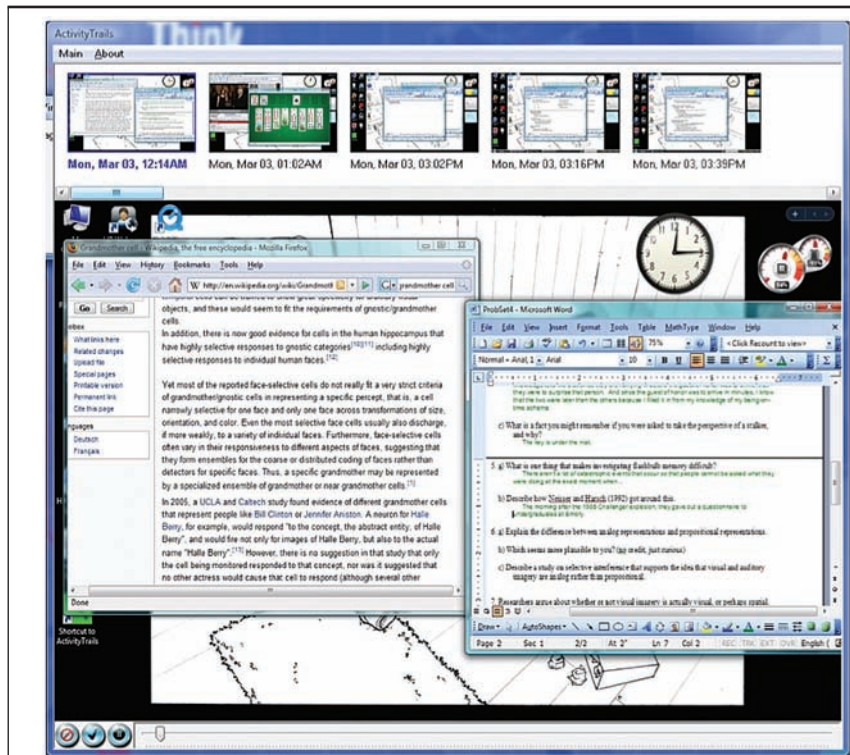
ActivityTrails
Main About

Mon, Mar 03, 12:14AM
Mon, Mar 03, 01:02AM
Mon, Mar 03, 03:02PM
Mon, Mar 03, 03:16PM
Mon, Mar 03, 03:39PM

Grandmother cell - Wikipedia, the free encyclopedia - Mozilla Firefox
File Edit View History Bookmarks Tools Help
http://en.wikipedia.org/wiki/Grandmoth
grandmother cell
Go Search

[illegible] objects, and these would seem to fit the requirements of gnostic/grandmother cells.
In addition, there is now good evidence for cells in the human hippocampus that have highly selective responses to gnostic categories[10][11] including highly selective responses to individual human faces.[12]

Yet most of the reported face-selective cells do not really fit a very strict criteria of grandmother/gnostic cells in representing a specific percept, that is, a cell narrowly selective for one face and only one face across transformations of size, orientation, and color. Even the most selective face cells usually also discharge, if more weakly, to a variety of individual faces. Furthermore, face-selective cells often vary in their responsiveness to different aspects of faces, suggesting that they form ensembles for the coarse or distributed coding of faces rather than detectors for specific faces. Thus, a specific grandmother may be represented by a specialized ensemble of grandmother or near grandmother cells.[1]

In 2005, a UCLA and Caltech study found evidence of different grandmother cells that represent people like Bill Clinton or Jennifer Aniston. A neuron for Halle Berry, for example, would respond "to the concept, the abstract entity, of Halle Berry", and would fire not only for images of Halle Berry, but also to the actual name "Halle Berry".[13] However, there is no suggestion in that study that only the cell being monitored responded to that concept, nor was it suggested that no other actress would cause that cell to respond (although several other

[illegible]box
What links here
Related changes
Upload file
Special pages
Printable version
Permanent link
Cite this page
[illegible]nguages
Deutsch
Français
Done

Shortcut to ActivityTrails

ProbSet4 - Microsoft Word
File Edit View Insert Format Tools Table MathType Window Help
75%
<Click Recount to view>
Normal + Arial, 1 Arial 10 B U

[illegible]
c) What is a fact you might remember if you were asked to take the perspective of a stalker, and why?
The key is under the mat.

5. a) What is one thing that makes investigating flashbulb memory difficult?
There aren't a lot of catastrophic events that occur so that people cannot be asked what they were doing at the exact moment when...
b) Describe how Neisser and Harsch (1992) got around this.
The morning after the 1986 Challenger explosion, they gave out a questionnaire to undergraduates at Emory.
6. a) Explain the difference between analog representations and propositional representations.
b) Which seems more plausible to you? (no credit, just curious)
c) Describe a study on selective interference that supports the idea that visual and auditory imagery are analog rather than propositional.
7. Researchers argue about whether or not visual imagery is actually visual, or perhaps spatial.

Draw AutoShapes
Page 2 Sec 1 2/2 At 2" Ln 7 Col 2 REC TRK EXT OVR English (